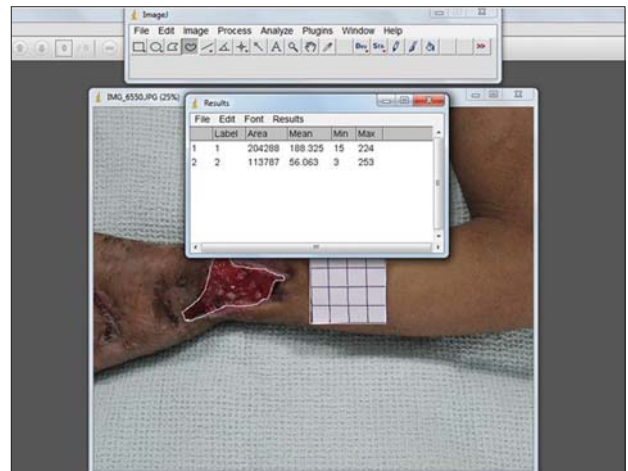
ImageJ

File Edit Image Process Analyze Plugins Window Help

Dev Stk

>>

IMG_6550.JPG (25%)

Results

File Edit Font Results

|   | Label | Area | Mean | Min | Max |
|---|---|---|---|---|---|
| 1 | 1 | 204288 | 188.325 | 15 | 224 |
| 2 | 2 | 113787 | 56.063 | 3 | 253 |